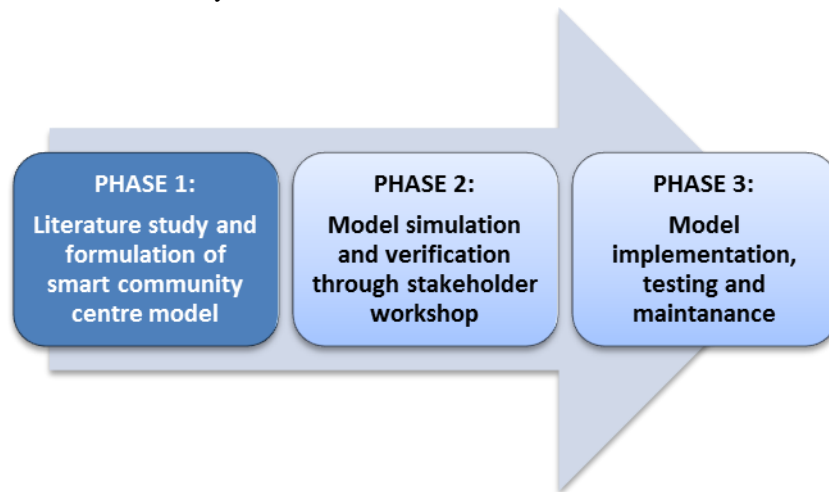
PHASE 1:
Literature study and formulation of smart community centre model

PHASE 2:
Model simulation and verification through stakeholder workshop

PHASE 3:
Model implementation, testing and maintanance